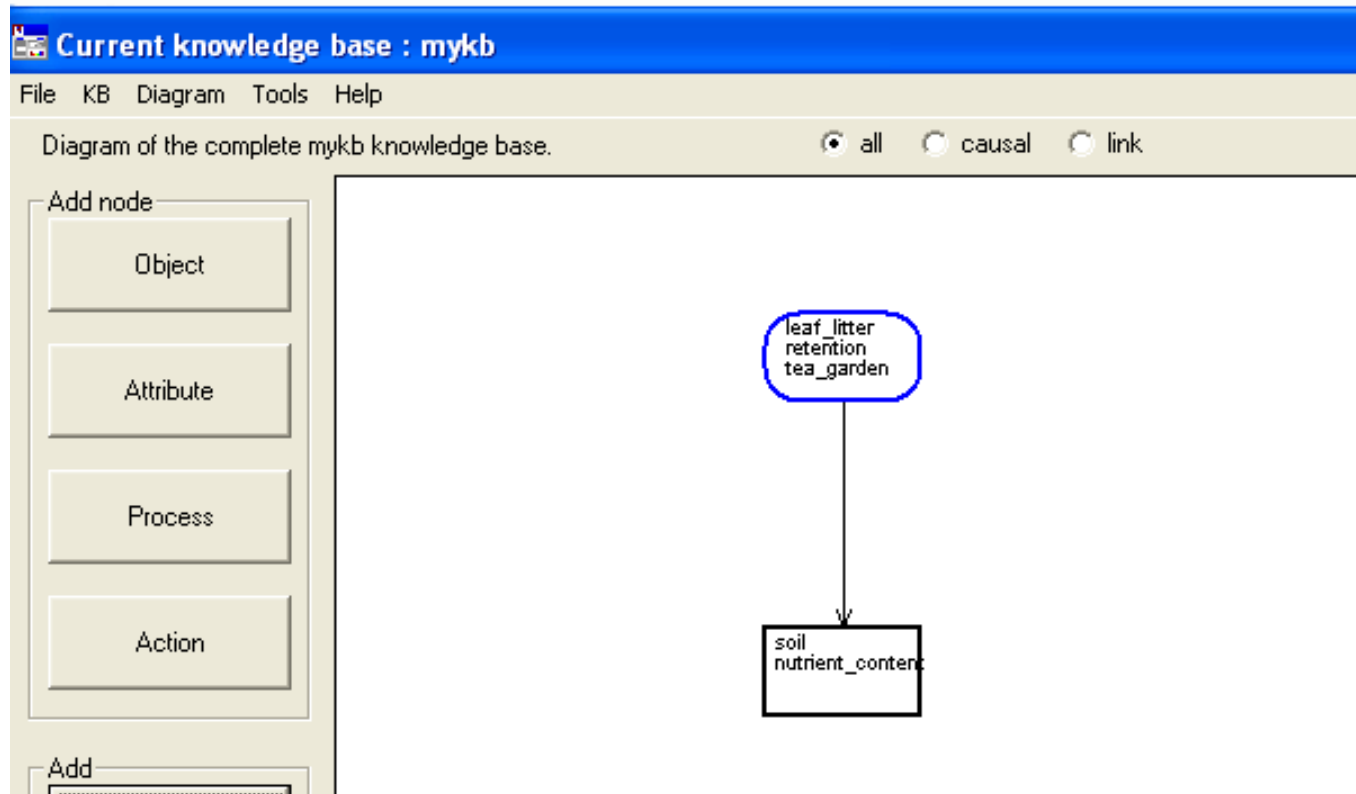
Current knowledge base : mykb

File KB Diagram Tools Help

Diagram of the complete mykb knowledge base.

all causal link

Add node

Object

Attribute

Process

Action

Add

leaf_litter
retention
tea_garden

soil
nutrient_content